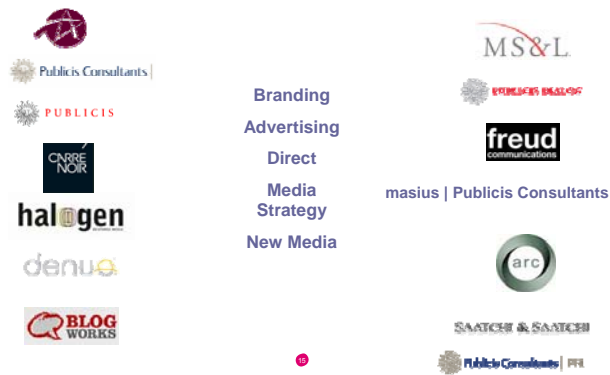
Publicis Consultants |

PUBLICIS

CARRE NOIR

halogen

denuo

BLOG WORKS

Branding

Advertising

Direct

Media Strategy

New Media

15

MS&L

PUBLICIS DIALOG

freud communications

masius | Publicis Consultants

arc

SAATCHI & SAATCHI

Publicis Consultants | PR